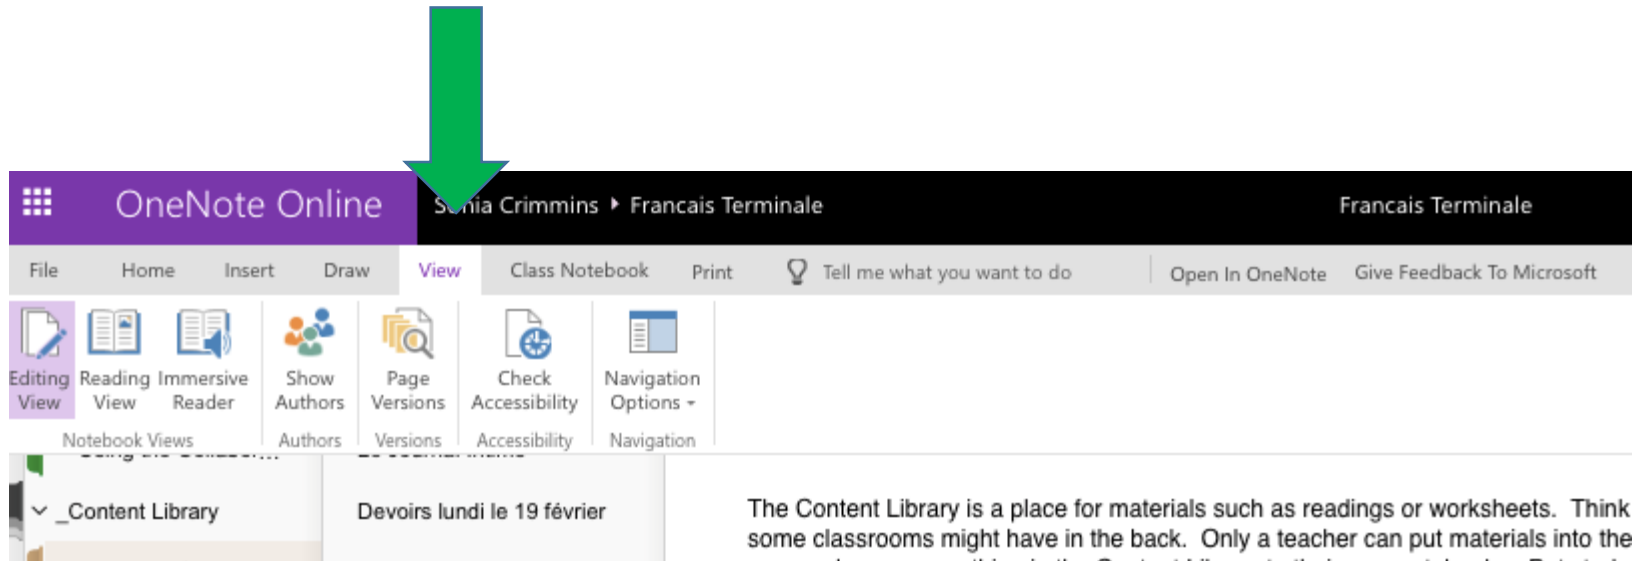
OneNote Online

S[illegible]nia Crimmins ▸ Francais Terminale

Francais Terminale

File Home Insert Draw View Class Notebook Print Tell me what you want to do Open In OneNote Give Feedback To Microsoft

Editing View Reading View Immersive Reader
Notebook Views

Show Authors
Authors

Page Versions
Versions

Check Accessibility
Accessibility

Navigation Options
Navigation

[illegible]

_Content Library

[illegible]

Devoirs lundi le 19 février

The Content Library is a place for materials such as readings or worksheets. Think some classrooms might have in the back. Only a teacher can put materials into the